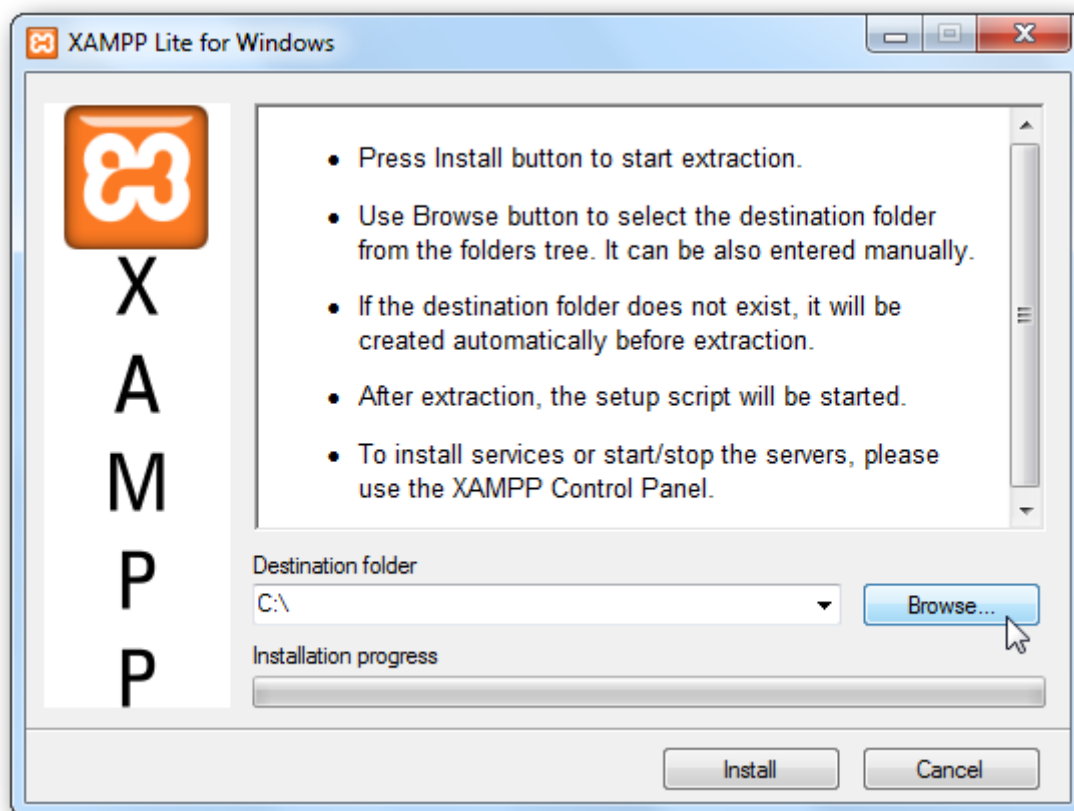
XAMPP Lite for Windows

X
A
M
P
P

- Press Install button to start extraction.
- Use Browse button to select the destination folder from the folders tree. It can be also entered manually.
- If the destination folder does not exist, it will be created automatically before extraction.
- After extraction, the setup script will be started.
- To install services or start/stop the servers, please use the XAMPP Control Panel.

Destination folder
C:\
Browse...
Installation progress

Install
Cancel